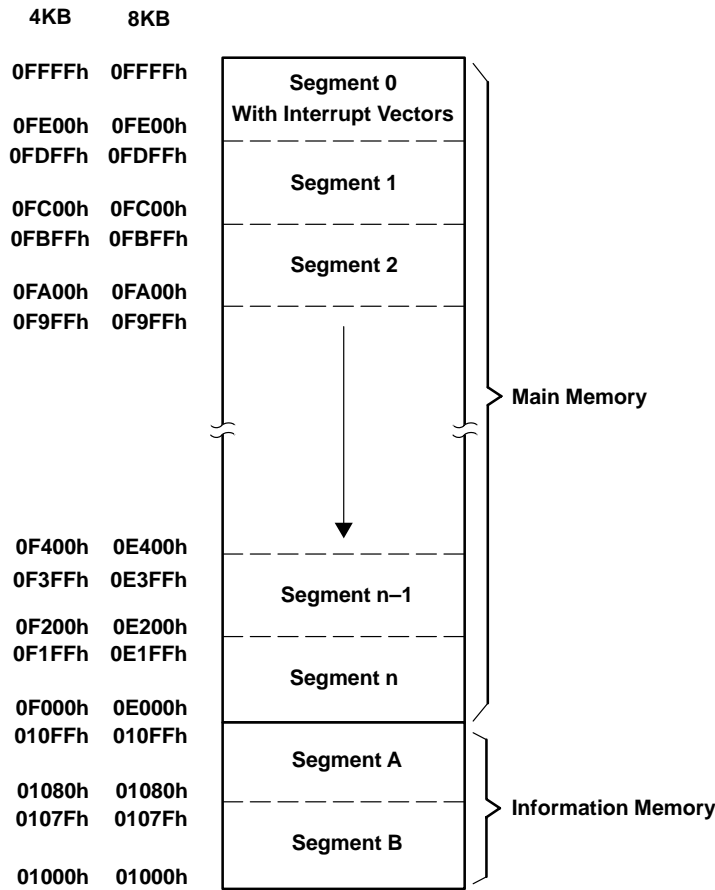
4KB 8KB

0FFFFh 0FFFFh
0FE00h 0FE00h
0FDFFh 0FDFFh
0FC00h 0FC00h
0FBFFh 0FBFFh
0FA00h 0FA00h
0F9FFh 0F9FFh
0F400h 0E400h
0F3FFh 0E3FFh
0F200h 0E200h
0F1FFh 0E1FFh
0F000h 0E000h
010FFh 010FFh
01080h 01080h
0107Fh 0107Fh
01000h 01000h

Segment 0
With Interrupt Vectors

Segment 1

Segment 2

Segment n–1

Segment n

Segment A

Segment B

Main Memory

Information Memory